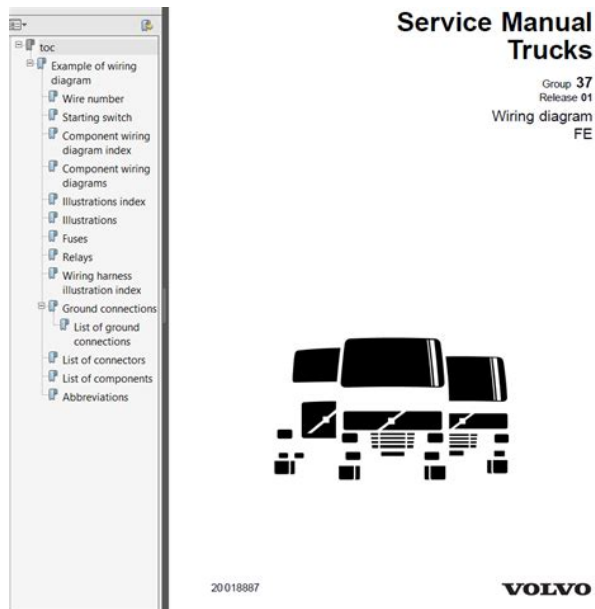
toc
Example of wiring diagram
Wire number
Starting switch
Component wiring diagram index
Component wiring diagrams
Illustrations index
Illustrations
Fuses
Relays
Wiring harness illustration index
Ground connections
List of ground connections
List of connectors
List of components
Abbreviations

Service Manual
Trucks

Group 37
Release 01
Wiring diagram
FE

20018887

VOLVO